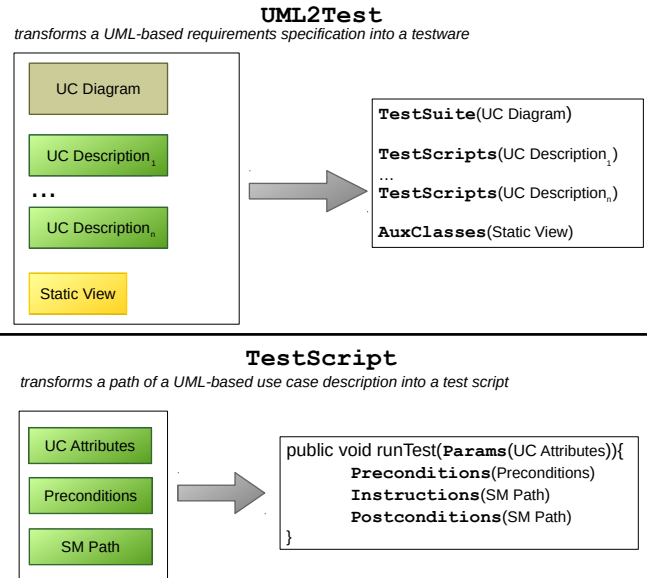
**UML2Test**

*transforms a UML-based requirements specification into a testware*

UC Diagram

UC Description$_1$

...

UC Description$_n$

Static View

**TestSuite**(UC Diagram)

**TestScripts**(UC Description$_1$)

...

**TestScripts**(UC Description$_n$)

**AuxClasses**(Static View)

**TestScript**

*transforms a path of a UML-based use case description into a test script*

UC Attributes

Preconditions

SM Path

public void runTest(**Params**(UC Attributes)){
**Preconditions**(Preconditions)
**Instructions**(SM Path)
**Postconditions**(SM Path)
}